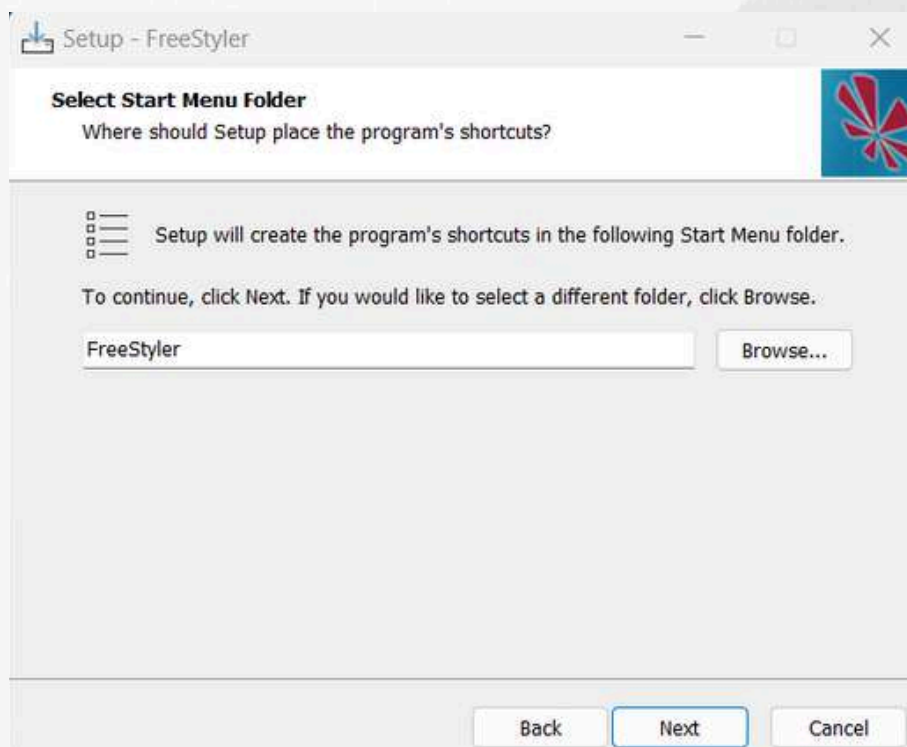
Setup - FreeStyler

Select Start Menu Folder
Where should Setup place the program's shortcuts?

Setup will create the program's shortcuts in the following Start Menu folder.

To continue, click Next. If you would like to select a different folder, click Browse.

FreeStyler

Browse...

Back

Next

Cancel